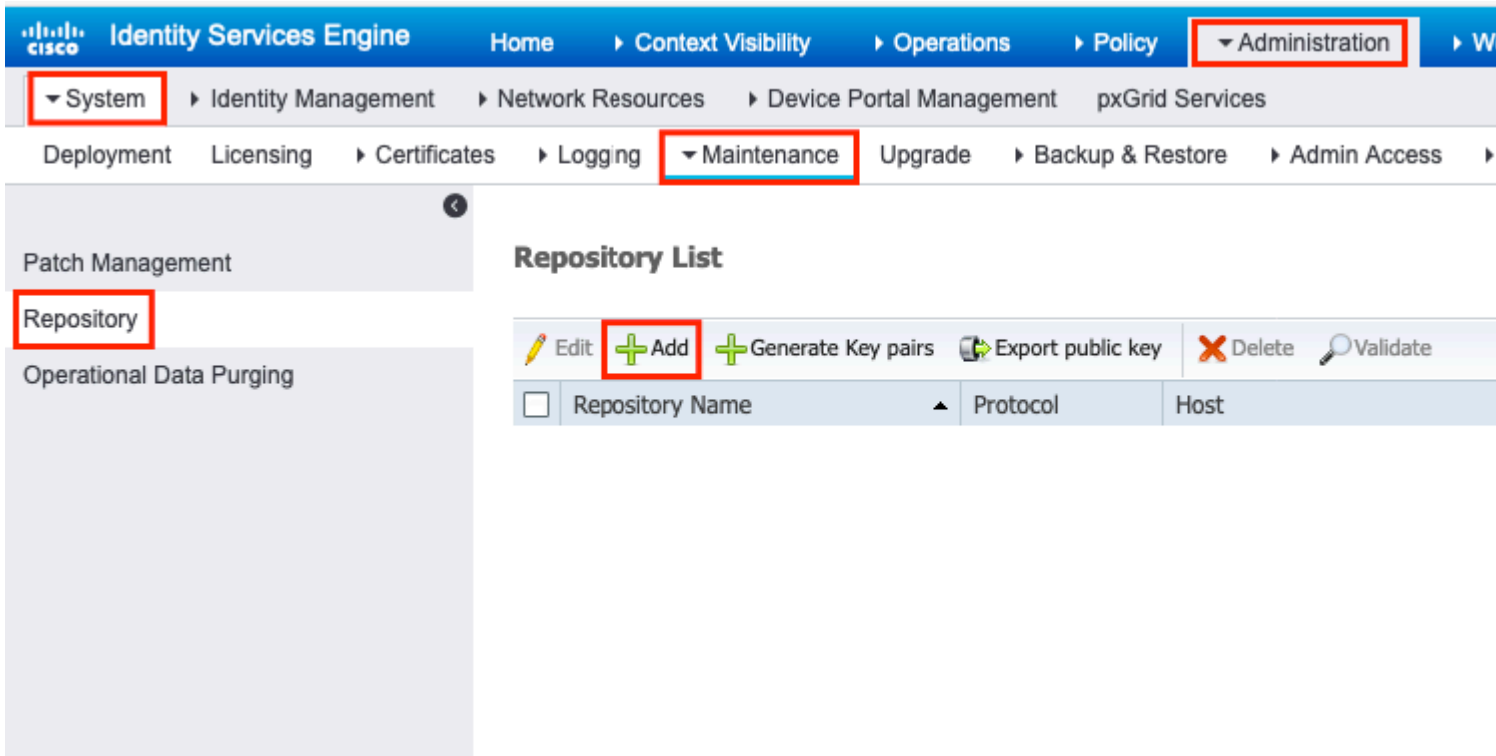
cisco Identity Services Engine Home ▸ Context Visibility ▸ Operations ▸ Policy ▾ Administration ▸ W

▾ System ▸ Identity Management ▸ Network Resources ▸ Device Portal Management pxGrid Services

Deployment Licensing ▸ Certificates ▸ Logging ▾ Maintenance Upgrade ▸ Backup & Restore ▸ Admin Access ▸

Patch Management
Repository
Operational Data Purging

Repository List

Edit Add Generate Key pairs Export public key Delete Validate

| | Repository Name | Protocol | Host |
|---|---|---|---|